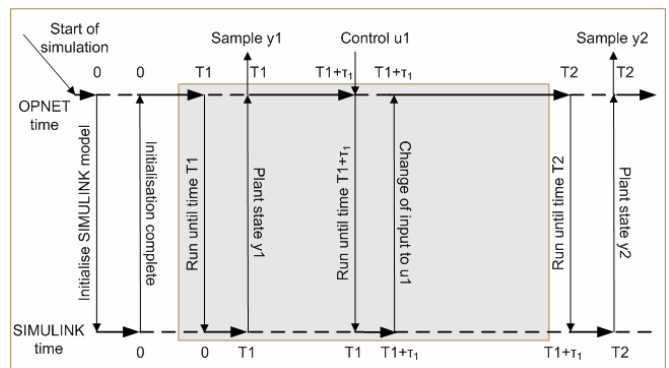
Start of simulation

Sample y1

Control u1

Sample y2

0 0 T1 T1 T1+$\tau_1$ T1+$\tau_1$ T2 T2

OPNET time

Initialise SIMULINK model

Initialisation complete

Run until time T1

Plant state y1

Run until time T1+$\tau_1$

Change of input to u1

Run until time T2

Plant state y2

SIMULINK time

0 0 T1 T1 T1+$\tau_1$ T1+$\tau_1$ T2